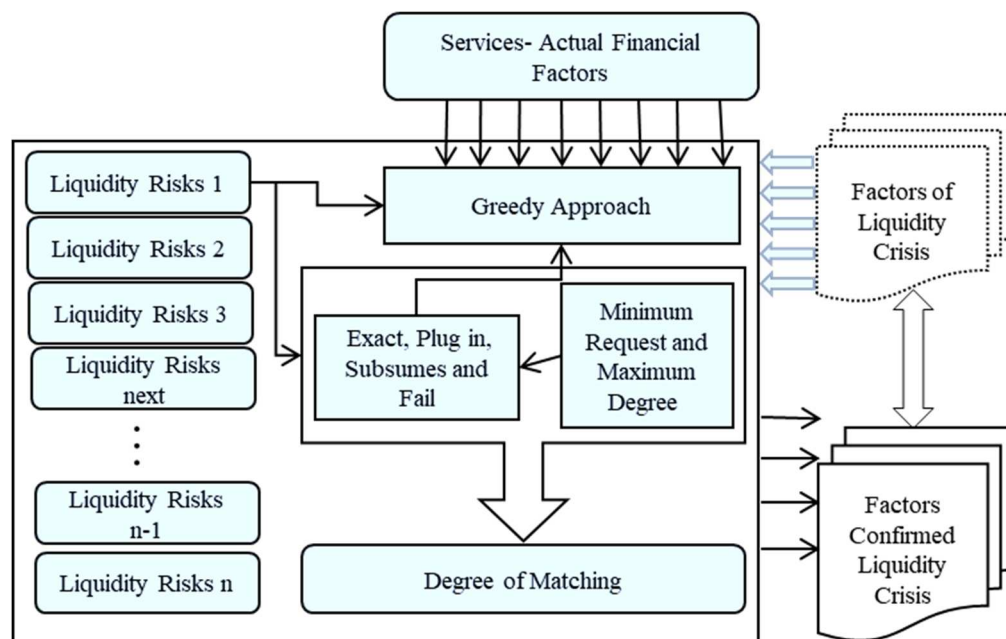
Services- Actual Financial Factors

Liquidity Risks 1

Liquidity Risks 2

Liquidity Risks 3

Liquidity Risks next

⋮

Liquidity Risks n-1

Liquidity Risks n

Greedy Approach

Exact, Plug in, Subsumes and Fail

Minimum Request and Maximum Degree

Degree of Matching

Factors of Liquidity Crisis

Factors Confirmed Liquidity Crisis